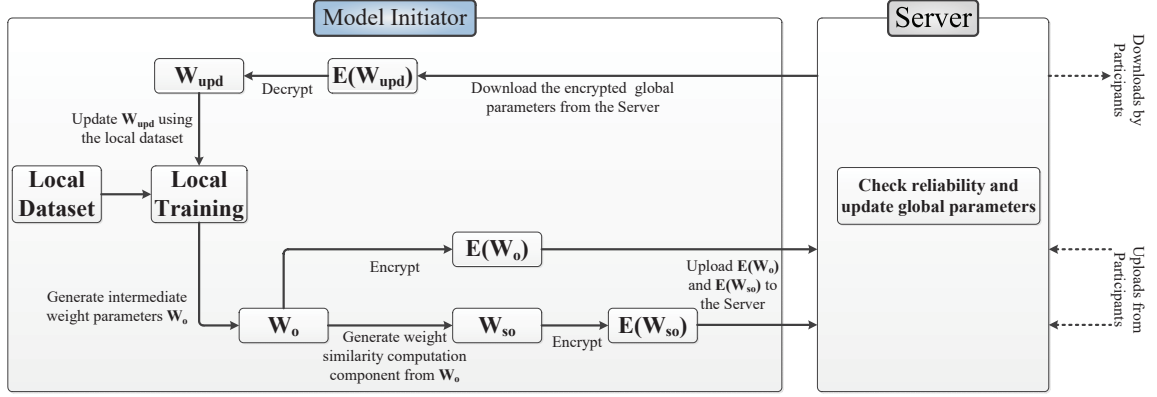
Model Initiator

Server

$\mathbf{W_{upd}}$

$\mathbf{E(W_{upd})}$

Decrypt

Download the encrypted global parameters from the Server

Downloads by Participants

Update $\mathbf{W_{upd}}$ using the local dataset

Local Dataset

Local Training

Check reliability and update global parameters

$\mathbf{E(W_o)}$

Encrypt

Uploads from Participants

Upload $\mathbf{E(W_o)}$ and $\mathbf{E(W_{so})}$ to the Server

Generate intermediate weight parameters $\mathbf{W_o}$

$\mathbf{W_o}$

$\mathbf{W_{so}}$

$\mathbf{E(W_{so})}$

Generate weight similarity computation component from $\mathbf{W_o}$

Encrypt